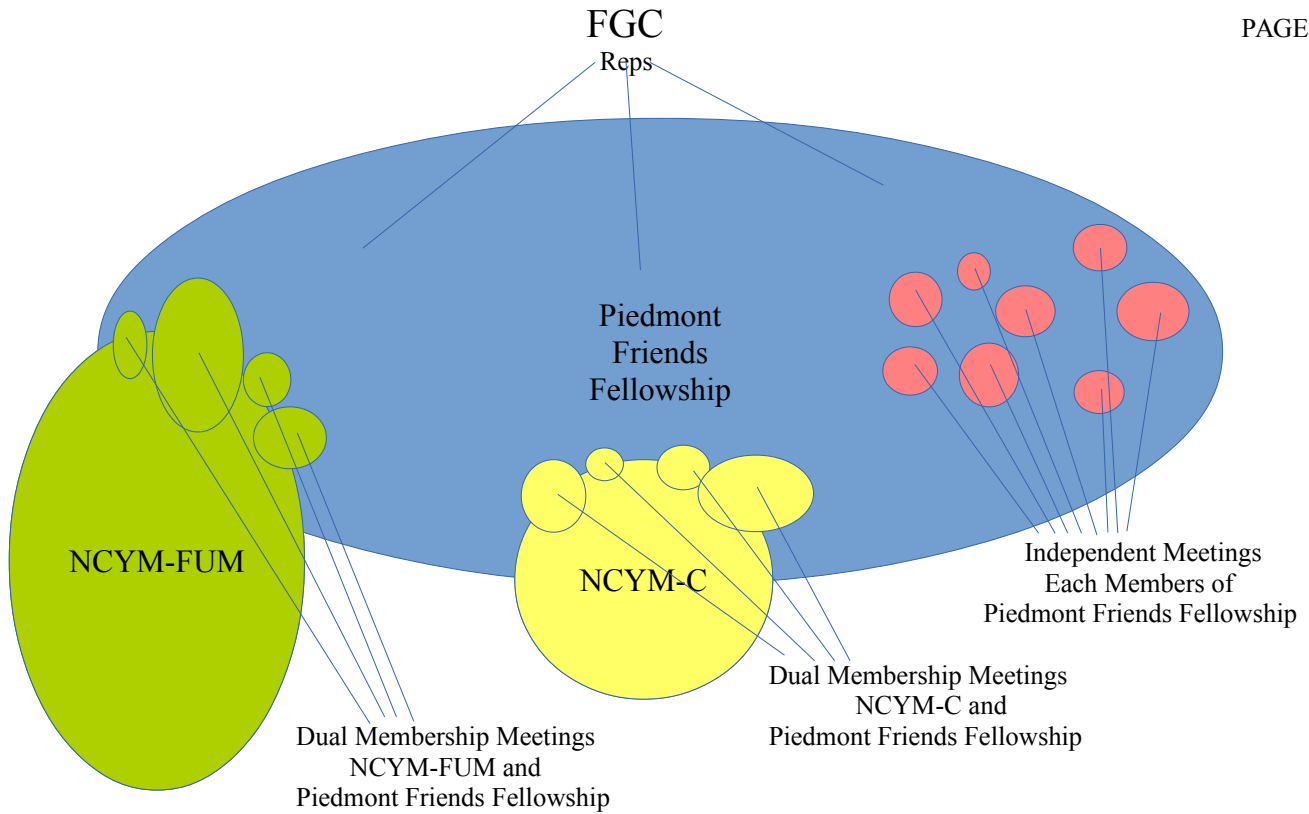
FGC
Reps

PAGE

Piedmont Friends Fellowship

NCYM-FUM

NCYM-C

Independent Meetings
Each Members of
Piedmont Friends Fellowship

Dual Membership Meetings
NCYM-C and
Piedmont Friends Fellowship

Dual Membership Meetings
NCYM-FUM and
Piedmont Friends Fellowship